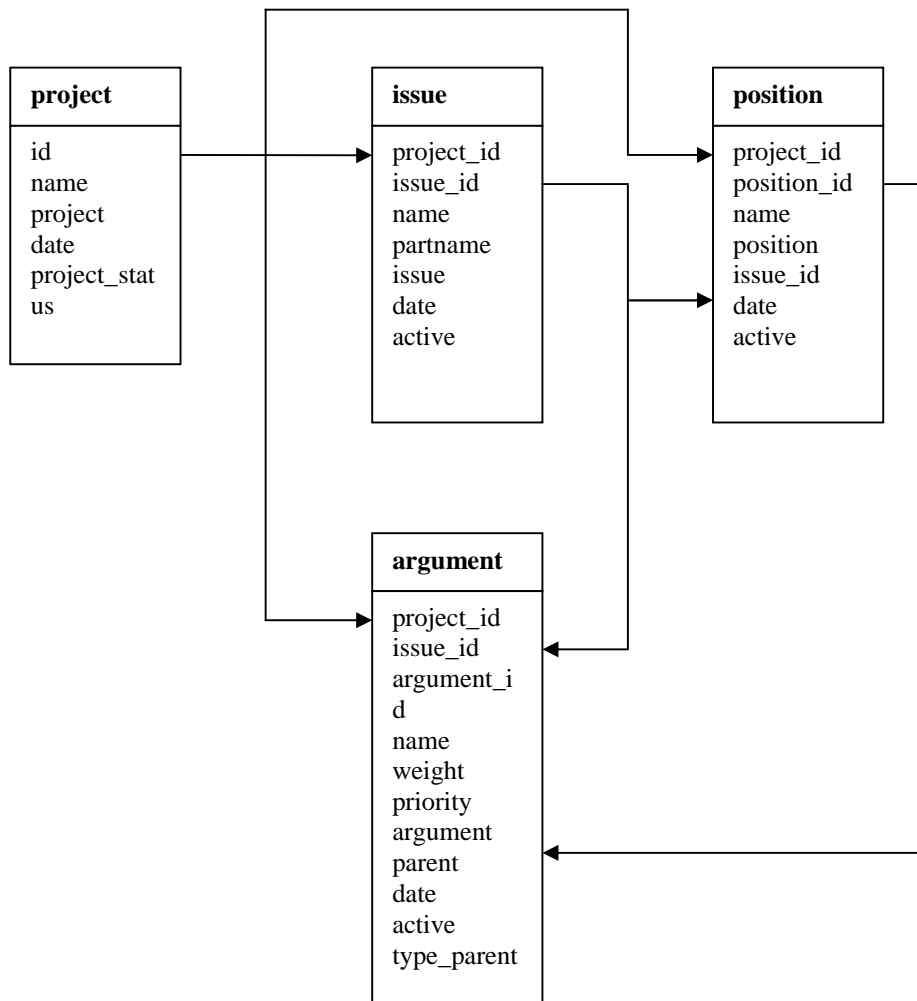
project

id
name
project
date
project_status

issue

project_id
issue_id
name
partname
issue
date
active

position

project_id
position_id
name
position
issue_id
date
active

argument

project_id
issue_id
argument_id
name
weight
priority
argument
parent
date
active
type_parent